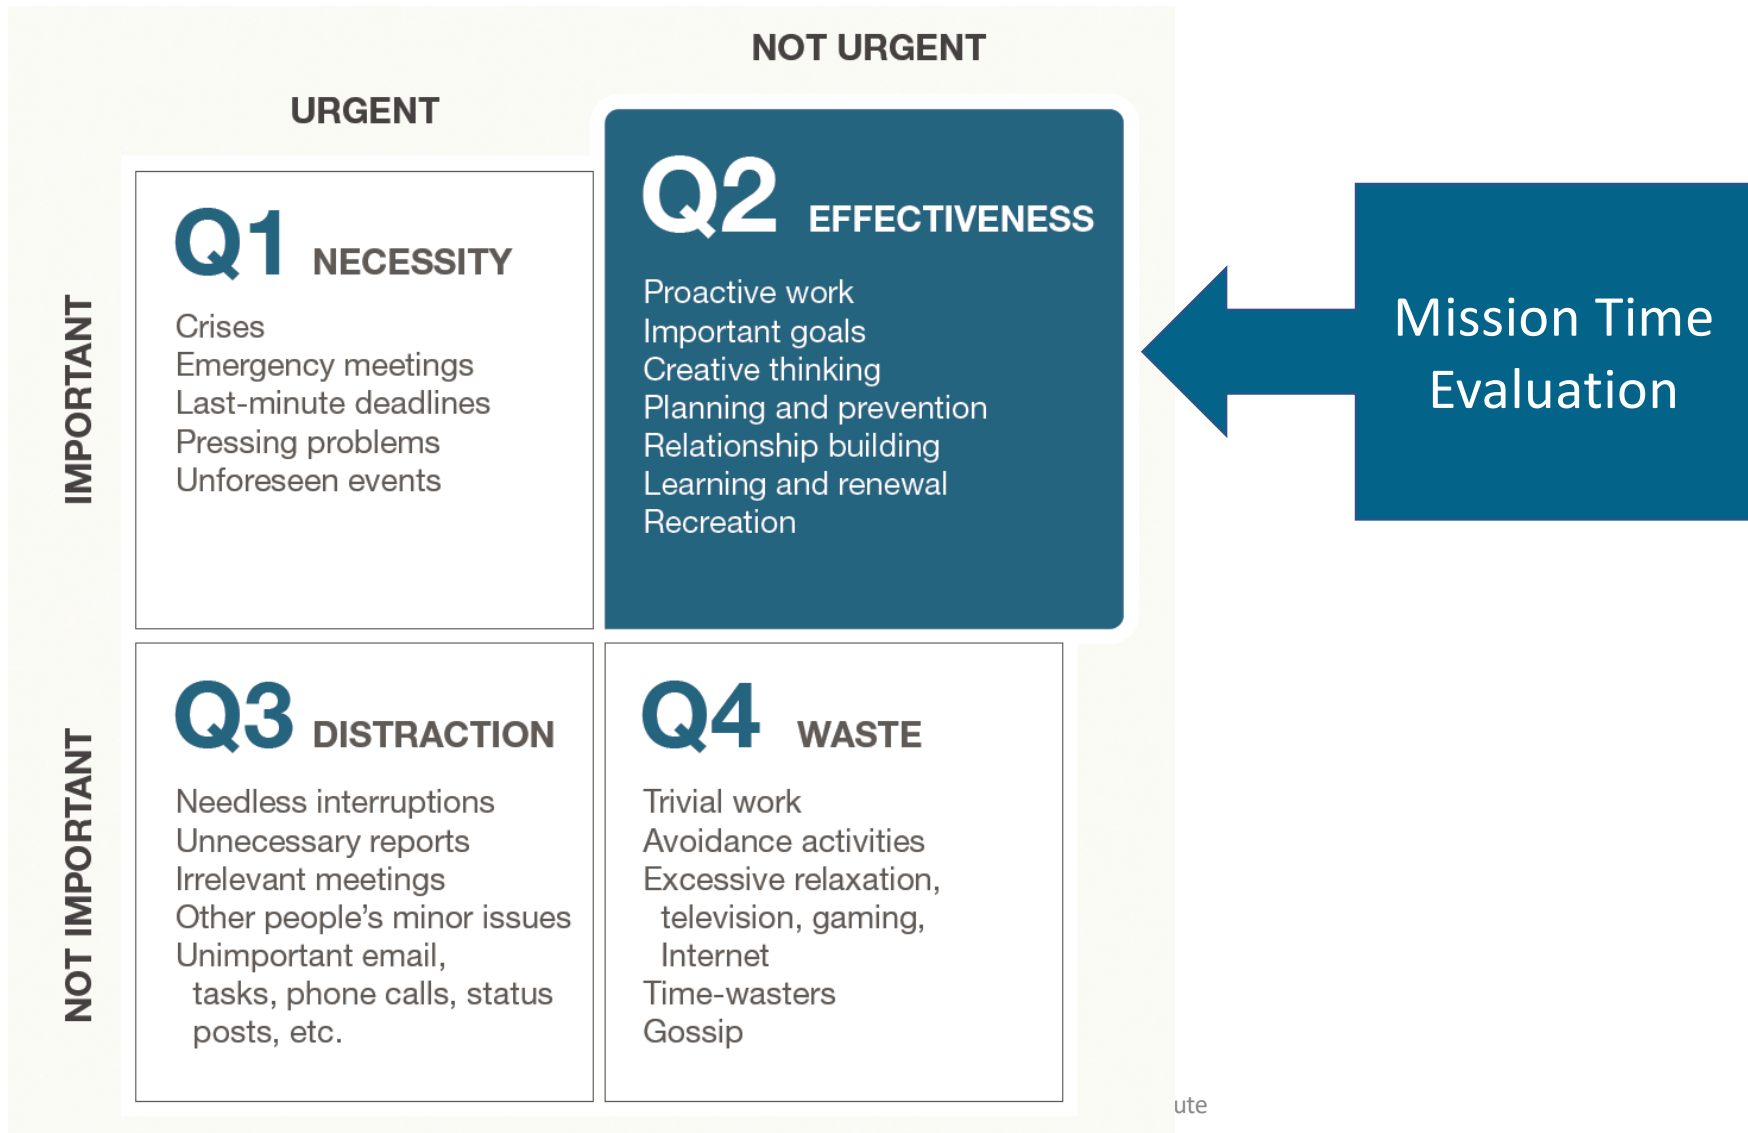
NOT URGENT

URGENT

IMPORTANT

NOT IMPORTANT

Q1 NECESSITY

Crises
Emergency meetings
Last-minute deadlines
Pressing problems
Unforeseen events

Q2 EFFECTIVENESS

Proactive work
Important goals
Creative thinking
Planning and prevention
Relationship building
Learning and renewal
Recreation

Mission Time Evaluation

Q3 DISTRACTION

Needless interruptions
Unnecessary reports
Irrelevant meetings
Other people's minor issues
Unimportant email, tasks, phone calls, status posts, etc.

Q4 WASTE

Trivial work
Avoidance activities
Excessive relaxation, television, gaming, Internet
Time-wasters
Gossip

ute